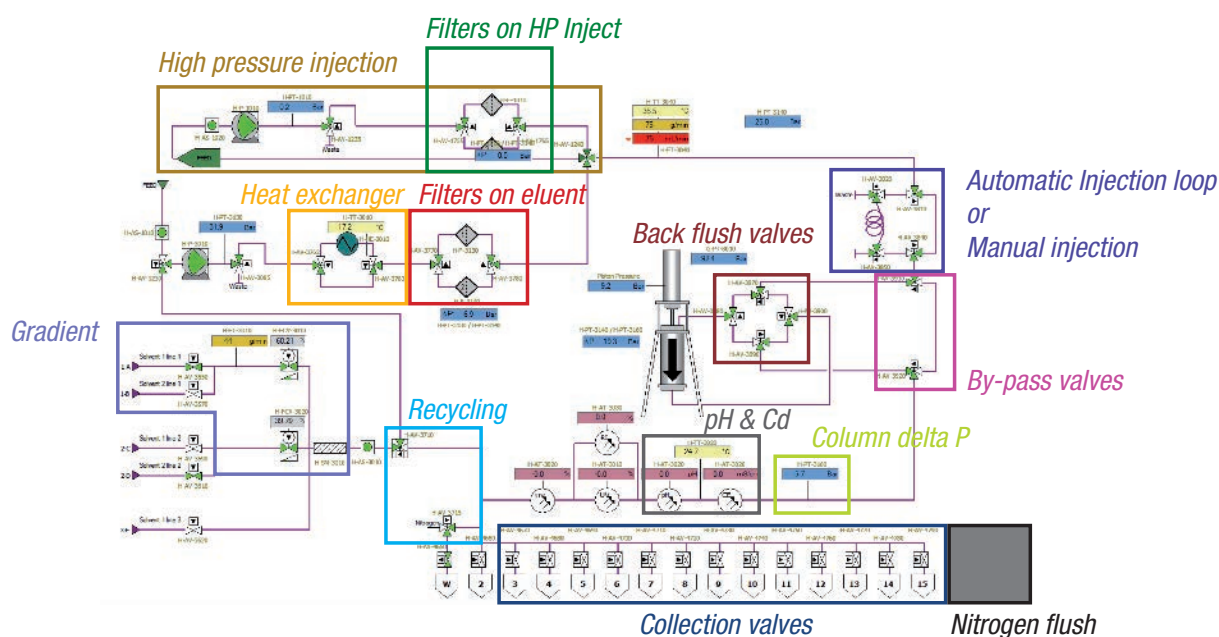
Filters on HP Inject

High pressure injection

Heat exchanger

Filters on eluent

Automatic Injection loop
or
Manual injection

Back flush valves

Gradient

By-pass valves

Recycling

pH & Cd

Column delta P

Collection valves

Nitrogen flush

Waste

Waste

Solvent 1 line 1

Solvent 2 line 1

Solvent 1 line 2

Solvent 2 line 2

Solvent 1 line 3

Piston Pressure

Nitrogen

W 2 3 4 5 6 7 8 9 10 11 12 13 14 15